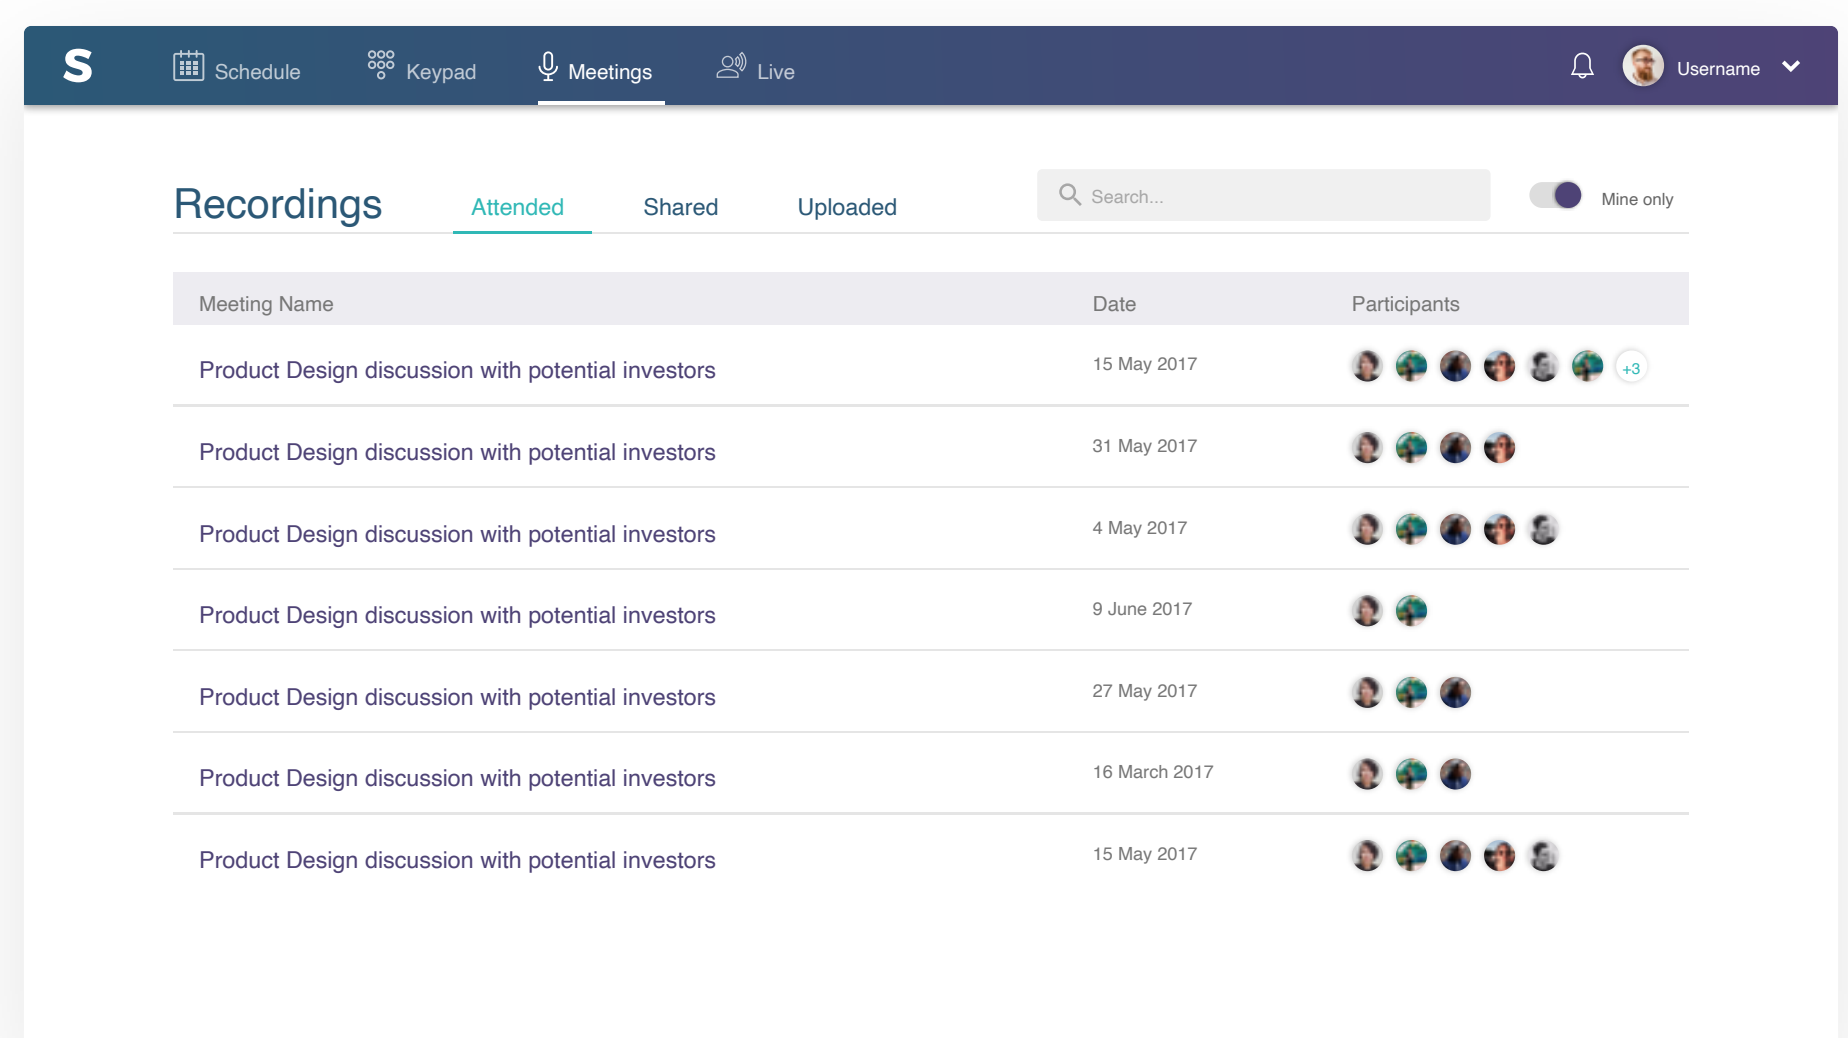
S Schedule Keypad Meetings Live Username

Recordings Attended Shared Uploaded

Search...

Mine only

| Meeting Name | Date | Participants |
|---|---|---|
| Product Design discussion with potential investors | 15 May 2017 | +3 |
| Product Design discussion with potential investors | 31 May 2017 | |
| Product Design discussion with potential investors | 4 May 2017 | |
| Product Design discussion with potential investors | 9 June 2017 | |
| Product Design discussion with potential investors | 27 May 2017 | |
| Product Design discussion with potential investors | 16 March 2017 | |
| Product Design discussion with potential investors | 15 May 2017 | |